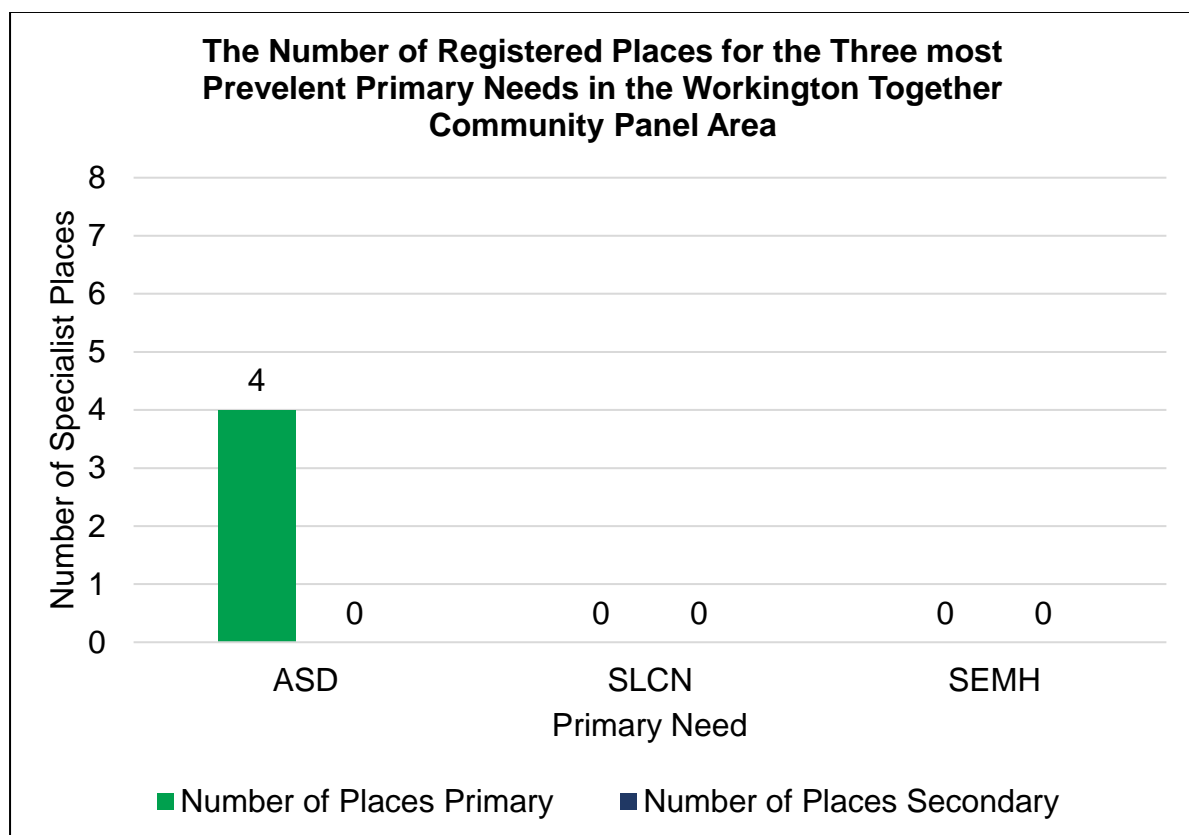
The Number of Registered Places for the Three most Prevelent Primary Needs in the Workington Together Community Panel Area

Number of Specialist Places

8
7
6
5
4
3
2
1
0

4
0
0
0
0
0

ASD
SLCN
SEMH

Primary Need

Number of Places Primary
Number of Places Secondary